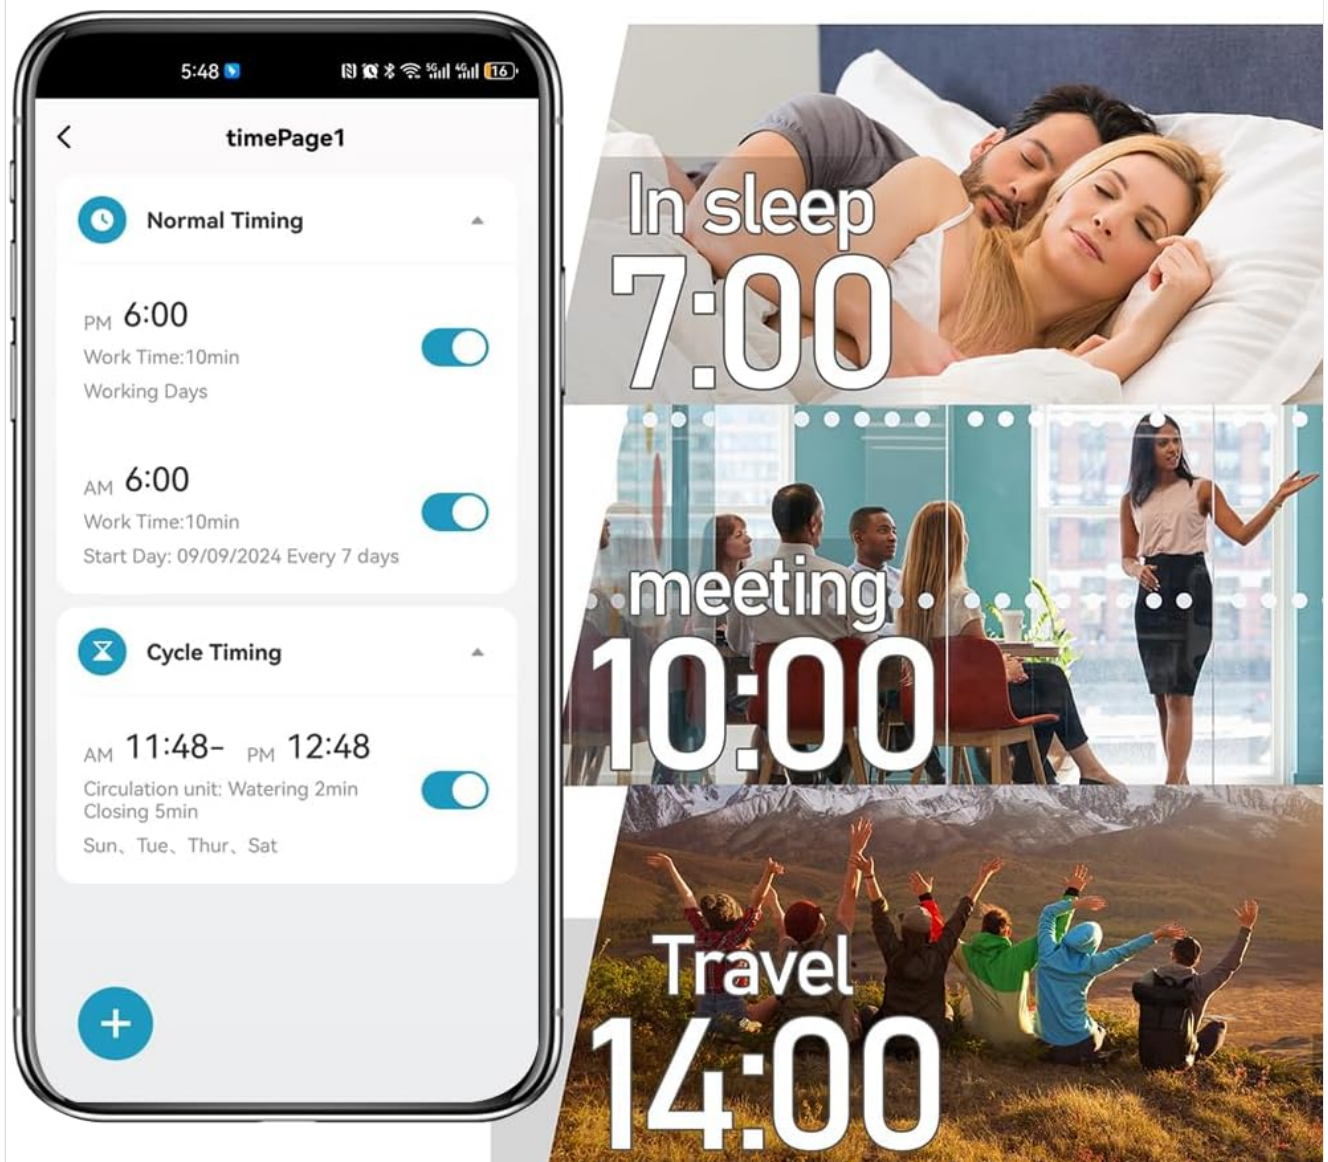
5:48

16

timePage1

Normal Timing

PM 6:00
Work Time:10min
Working Days

AM 6:00
Work Time:10min
Start Day: 09/09/2024 Every 7 days

Cycle Timing

AM 11:48- PM 12:48
Circulation unit: Watering 2min Closing 5min
Sun、Tue、Thur、Sat

+

In sleep
7:00

meeting
10:00

Travel
14:00